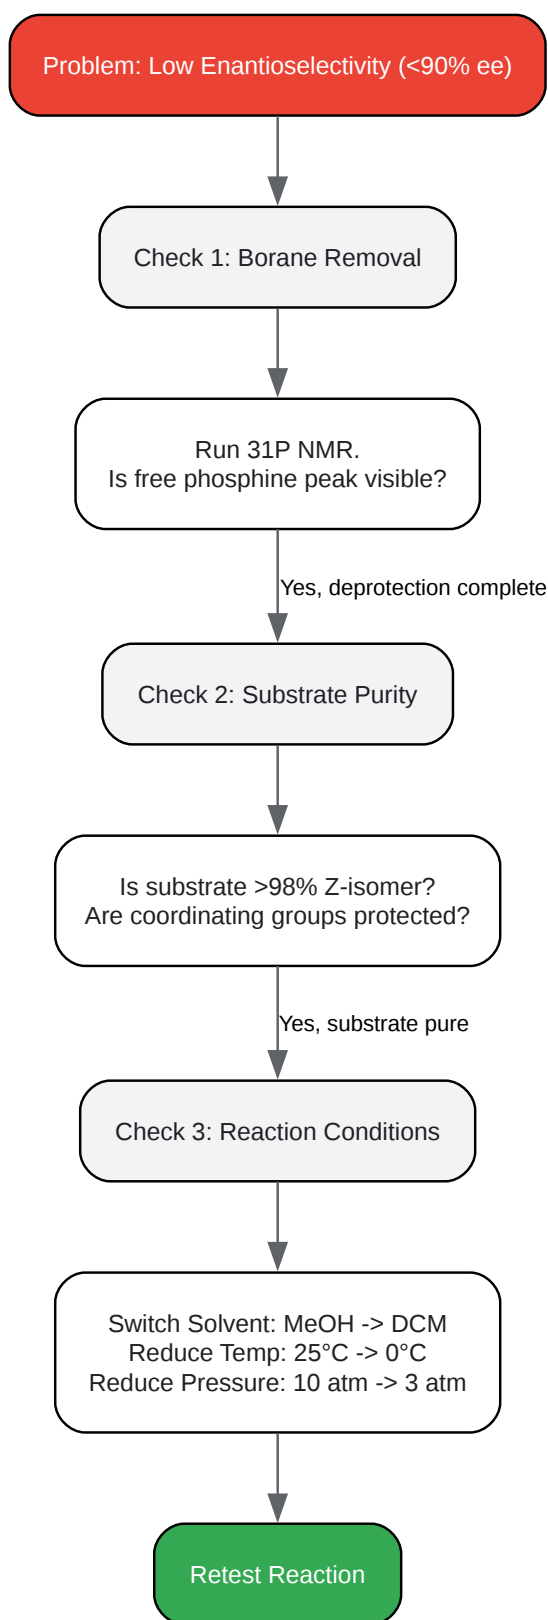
Problem: Low Enantioselectivity (<90% ee)

Check 1: Borane Removal

Run 31P NMR.
Is free phosphine peak visible?

Yes, deprotection complete

Check 2: Substrate Purity

Is substrate >98% Z-isomer?
Are coordinating groups protected?

Yes, substrate pure

Check 3: Reaction Conditions

Switch Solvent: MeOH -> DCM
Reduce Temp: 25°C -> 0°C
Reduce Pressure: 10 atm -> 3 atm

Retest Reaction